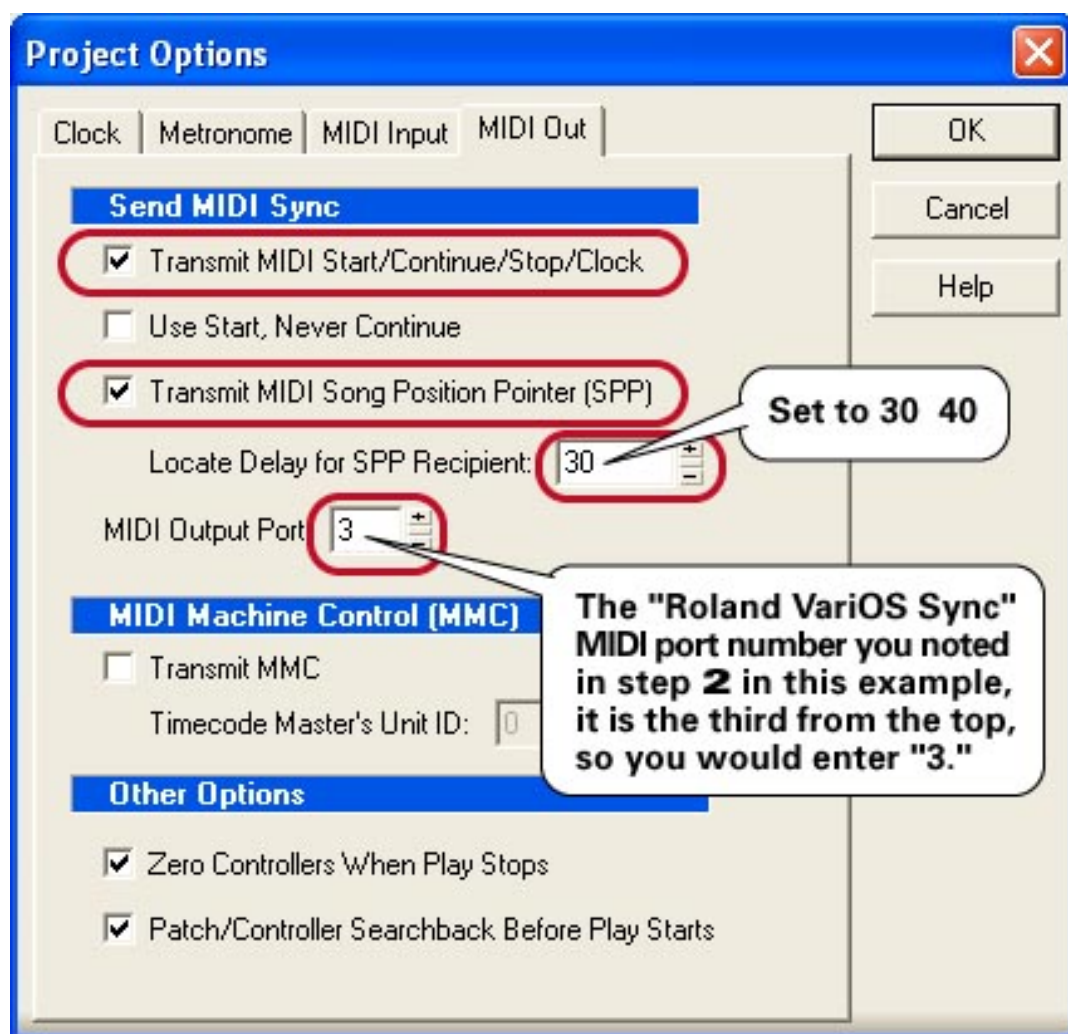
Project Options

Clock | Metronome | MIDI Input | MIDI Out

OK

Cancel

Help

Send MIDI Sync

Transmit MIDI Start/Continue/Stop/Clock

Use Start, Never Continue

Transmit MIDI Song Position Pointer (SPP)

Set to 30 40

Locate Delay for SPP Recipient: 30

MIDI Output Port 3

MIDI Machine Control (MMC)

Transmit MMC

Timecode Master's Unit ID: 0

The "Roland VariOS Sync" MIDI port number you noted in step 2 in this example, it is the third from the top, so you would enter "3."

Other Options

Zero Controllers When Play Stops

Patch/Controller Searchback Before Play Starts